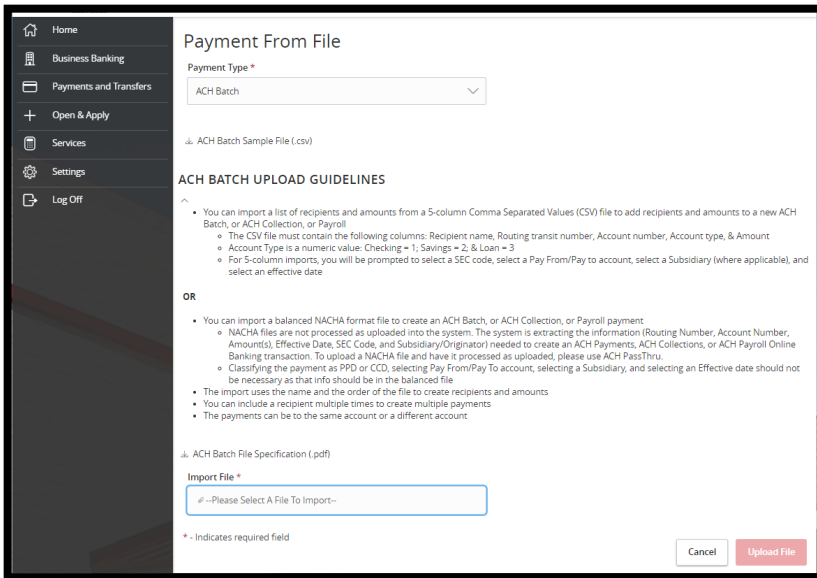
Home
Business Banking
Payments and Transfers
Open & Apply
Services
Settings
Log Off

Payment From File

Payment Type *
ACH Batch

ACH Batch Sample File (.csv)

ACH BATCH UPLOAD GUIDELINES

- You can import a list of recipients and amounts from a 5-column Comma Separated Values (CSV) file to add recipients and amounts to a new ACH Batch, or ACH Collection, or Payroll
  - The CSV file must contain the following columns: Recipient name, Routing transit number, Account number, Account type, & Amount
  - Account Type is a numeric value: Checking = 1; Savings = 2; & Loan = 3
  - For 5-column imports, you will be prompted to select a SEC code, select a Pay From/Pay to account, select a Subsidiary (where applicable), and select an effective date

OR

- You can import a balanced NACHA format file to create an ACH Batch, or ACH Collection, or Payroll payment
  - NACHA files are not processed as uploaded into the system. The system is extracting the information (Routing Number, Account Number, Amount(s), Effective Date, SEC Code, and Subsidiary/Originator) needed to create an ACH Payments, ACH Collections, or ACH Payroll Online Banking transaction. To upload a NACHA file and have it processed as uploaded, please use ACH PassThru.
  - Classifying the payment as PPD or CCD, selecting Pay From/Pay To account, selecting a Subsidiary, and selecting an Effective date should not be necessary as that info should be in the balanced file
- The import uses the name and the order of the file to create recipients and amounts
- You can include a recipient multiple times to create multiple payments
- The payments can be to the same account or a different account

ACH Batch File Specification (.pdf)

Import File *
--Please Select A File To Import--

* - Indicates required field

Cancel
Upload File